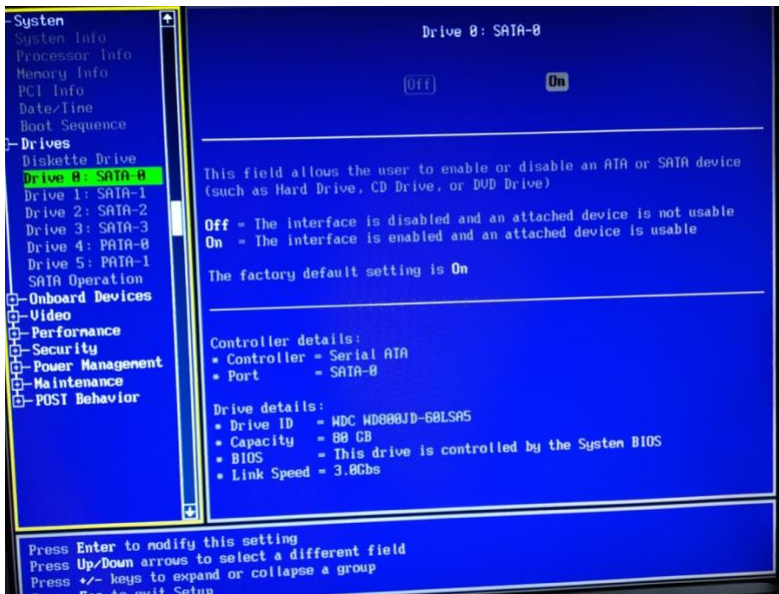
-System
System Info
Processor Info
Memory Info
PCI Info
Date/Time
Boot Sequence
-Drives
Diskette Drive
Drive 0: SATA-0
Drive 1: SATA-1
Drive 2: SATA-2
Drive 3: SATA-3
Drive 4: PATA-0
Drive 5: PATA-1
SATA Operation
-Onboard Devices
-Video
-Performance
-Security
-Power Management
-Maintenance
-POST Behavior

Drive 0: SATA-0

Off On

This field allows the user to enable or disable an ATA or SATA device (such as Hard Drive, CD Drive, or DVD Drive)

Off = The interface is disabled and an attached device is not usable
On = The interface is enabled and an attached device is usable

The factory default setting is On

Controller details:
• Controller = Serial ATA
• Port = SATA-0

Drive details:
• Drive ID = WDC WD800JD-60LSA5
• Capacity = 80 GB
• BIOS = This drive is controlled by the System BIOS
• Link Speed = 3.0Gbs

Press Enter to modify this setting
Press Up/Down arrows to select a different field
Press +/- keys to expand or collapse a group
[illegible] to exit Setup